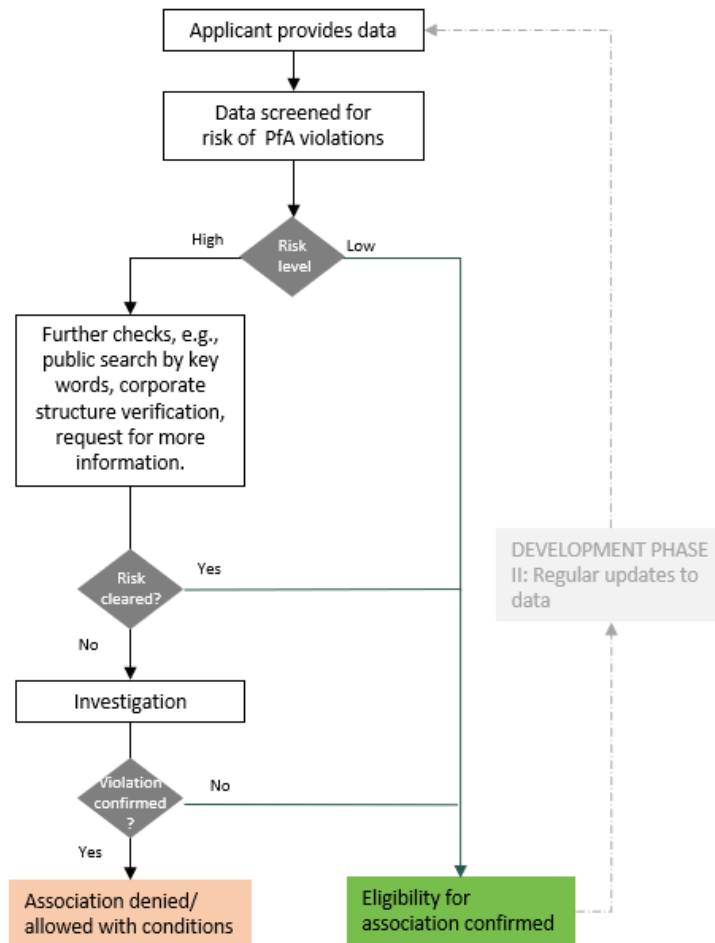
Applicant provides data

Data screened for risk of PfA violations

High

Risk level

Low

Further checks, e.g., public search by key words, corporate structure verification, request for more information.

Risk cleared?

Yes

No

Investigation

Violation confirmed ?

No

Yes

Association denied/ allowed with conditions

Eligibility for association confirmed

DEVELOPMENT PHASE II: Regular updates to data